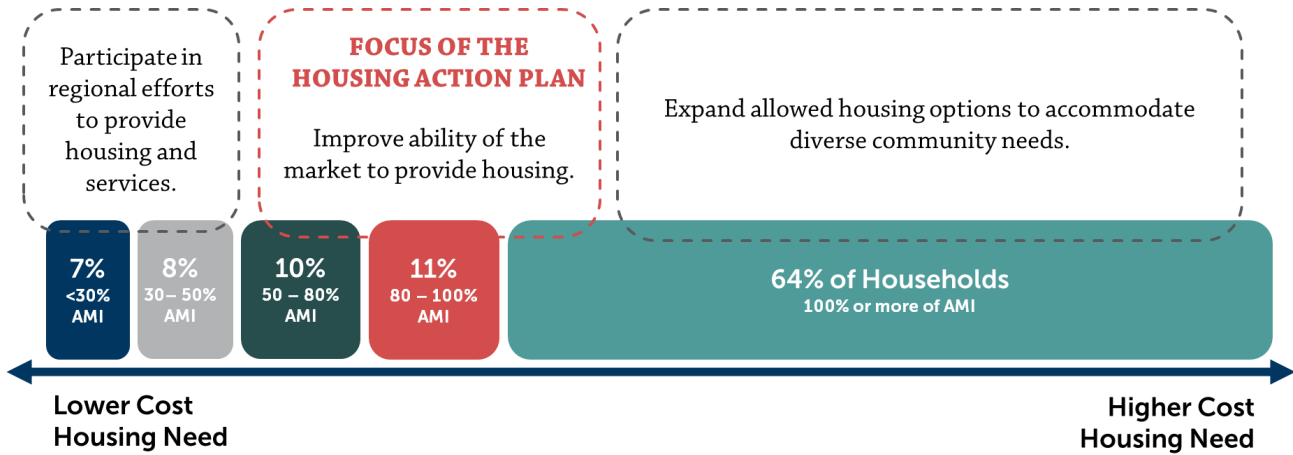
Participate in regional efforts to provide housing and services.

FOCUS OF THE HOUSING ACTION PLAN

Improve ability of the market to provide housing.

Expand allowed housing options to accommodate diverse community needs.

7%
<30%
AMI

8%
30 – 50%
AMI

10%
50 – 80%
AMI

11%
80 – 100%
AMI

64% of Households
100% or more of AMI

Lower Cost Housing Need

Higher Cost Housing Need